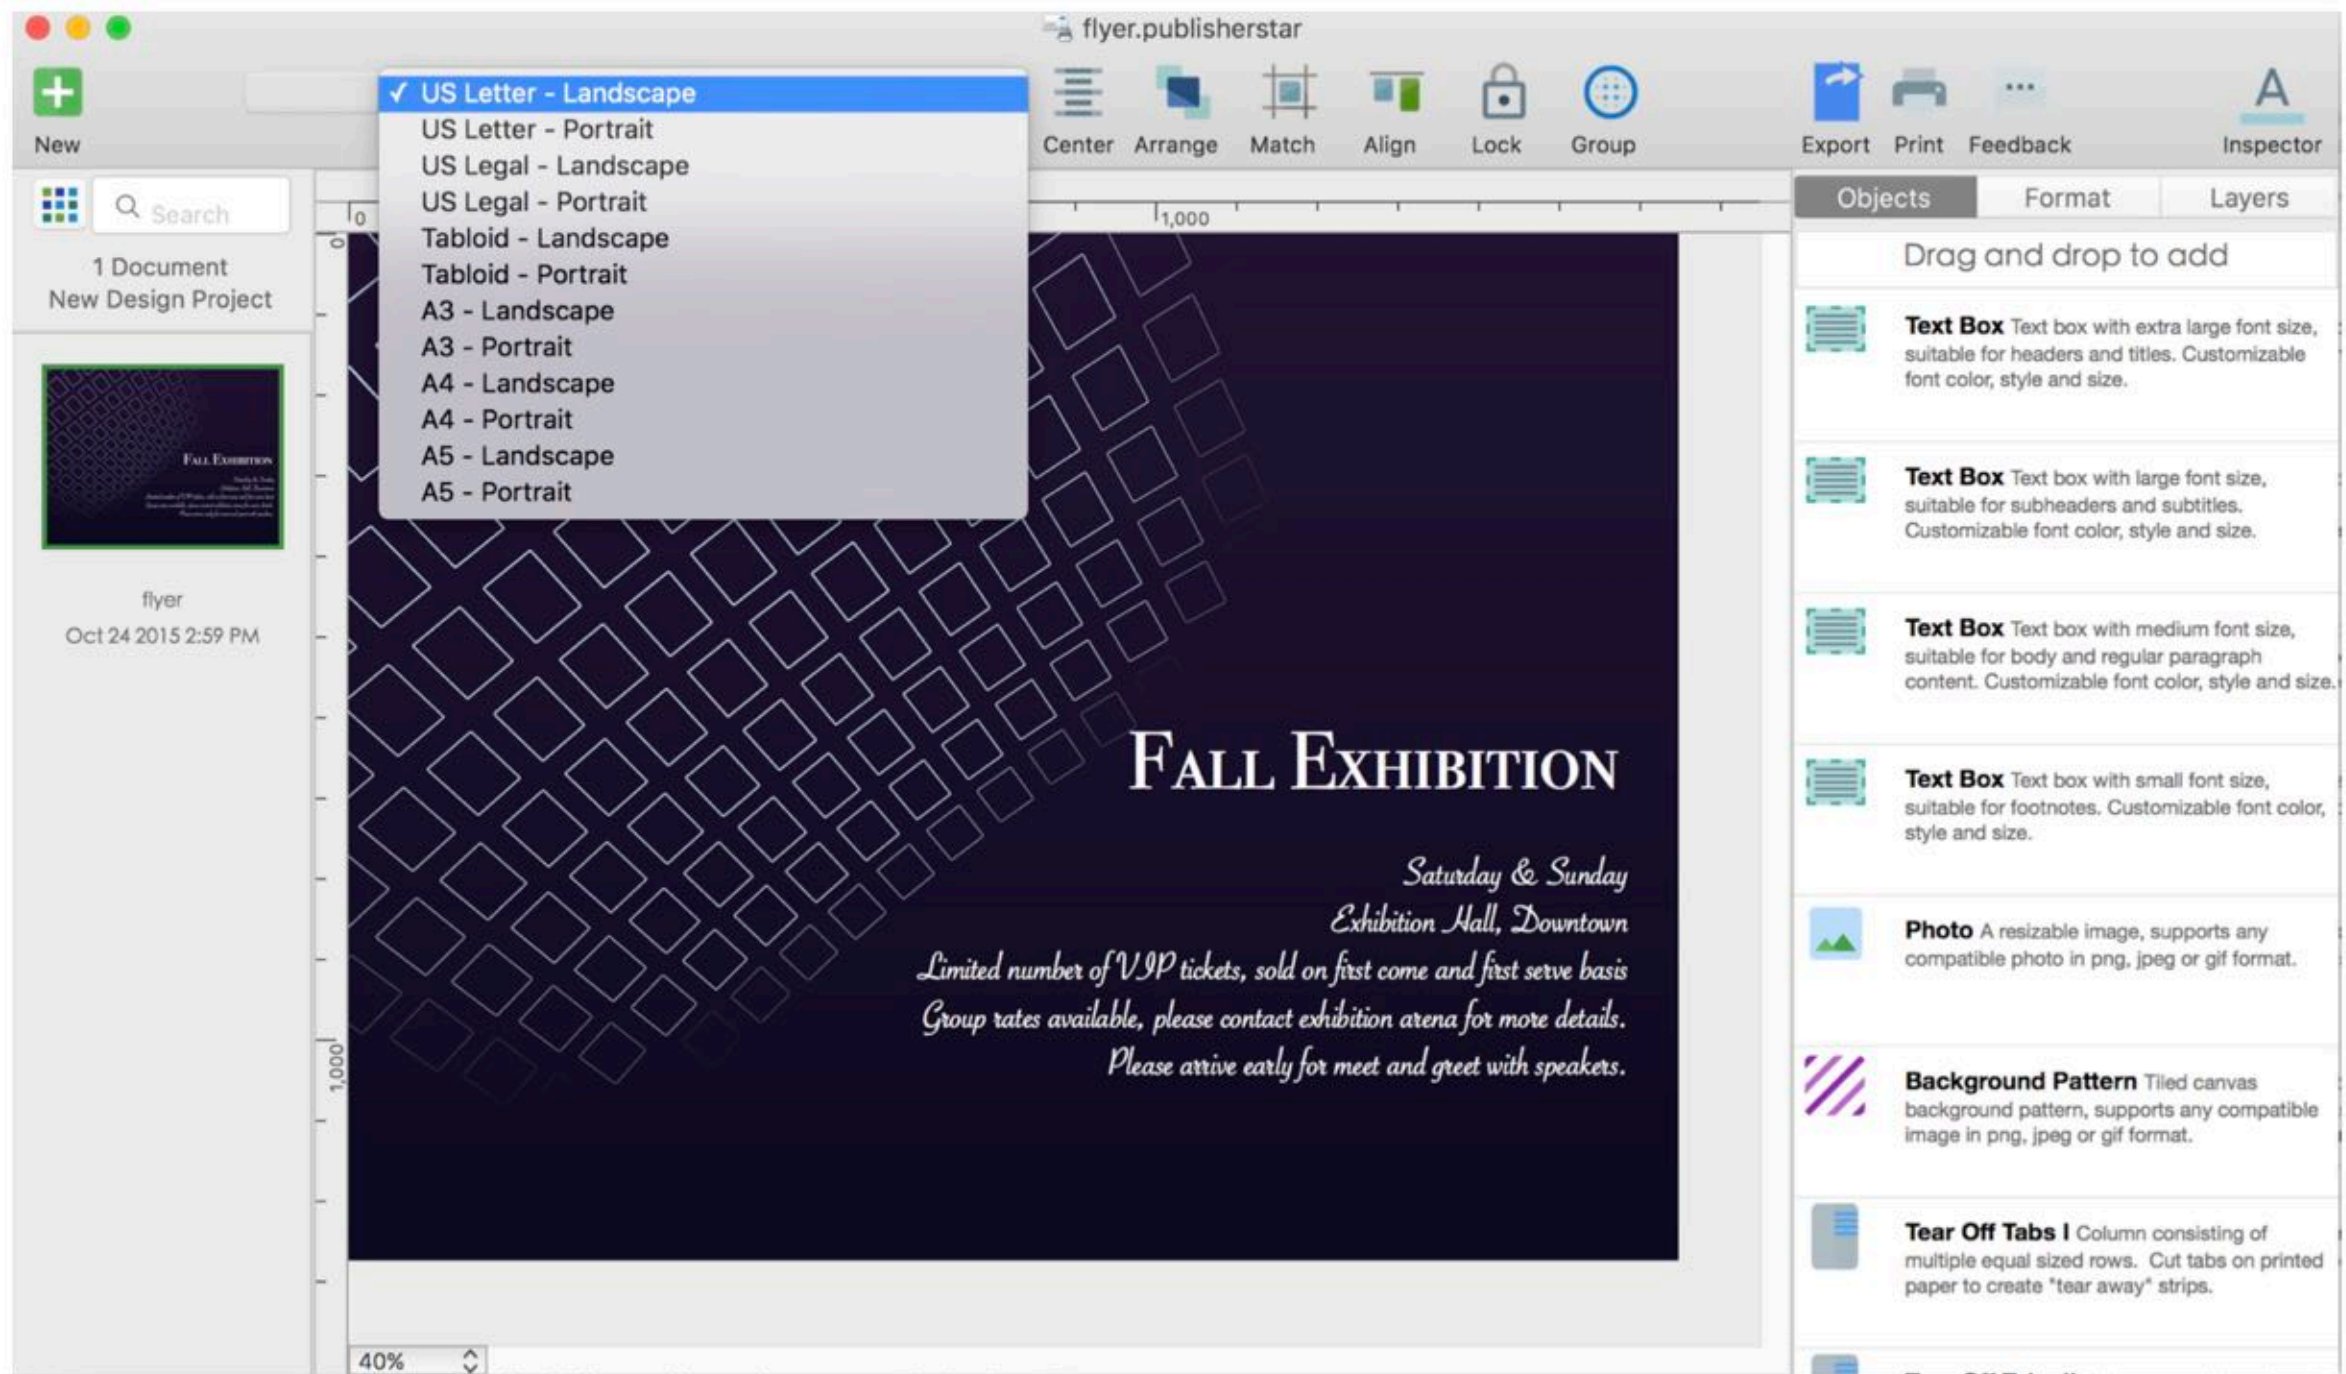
flyer.publisherstar

New

✓ US Letter - Landscape
US Letter - Portrait
US Legal - Landscape
US Legal - Portrait
Tabloid - Landscape
Tabloid - Portrait
A3 - Landscape
A3 - Portrait
A4 - Landscape
A4 - Portrait
A5 - Landscape
A5 - Portrait

Center Arrange Match Align Lock Group

Export Print Feedback Inspector

Search

1 Document
New Design Project

flyer
Oct 24 2015 2:59 PM

0
1,000
0
1,000

FALL EXHIBITION

Saturday & Sunday
Exhibition Hall, Downtown
Limited number of VIP tickets, sold on first come and first serve basis
Group rates available, please contact exhibition arena for more details.
Please arrive early for meet and greet with speakers.

40%

Objects Format Layers

Drag and drop to add

Text Box Text box with extra large font size, suitable for headers and titles. Customizable font color, style and size.

Text Box Text box with large font size, suitable for subheaders and subtitles. Customizable font color, style and size.

Text Box Text box with medium font size, suitable for body and regular paragraph content. Customizable font color, style and size.

Text Box Text box with small font size, suitable for footnotes. Customizable font color, style and size.

Photo A resizable image, supports any compatible photo in png, jpeg or gif format.

Background Pattern Tiled canvas background pattern, supports any compatible image in png, jpeg or gif format.

Tear Off Tabs I Column consisting of multiple equal sized rows. Cut tabs on printed paper to create "tear away" strips.